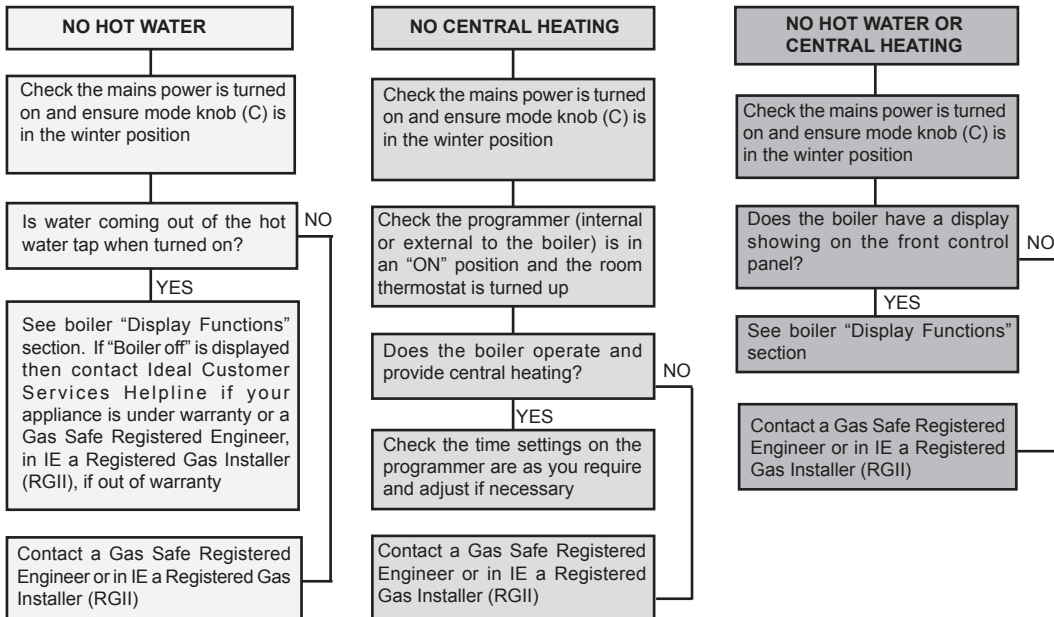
NO HOT WATER

Check the mains power is turned on and ensure mode knob (C) is in the winter position

Is water coming out of the hot water tap when turned on?

NO

YES

See boiler "Display Functions" section. If "Boiler off" is displayed then contact Ideal Customer Services Helpline if your appliance is under warranty or a Gas Safe Registered Engineer, in IE a Registered Gas Installer (RGII), if out of warranty

Contact a Gas Safe Registered Engineer or in IE a Registered Gas Installer (RGII)

NO CENTRAL HEATING

Check the mains power is turned on and ensure mode knob (C) is in the winter position

Check the programmer (internal or external to the boiler) is in an "ON" position and the room thermostat is turned up

Does the boiler operate and provide central heating?

NO

YES

Check the time settings on the programmer are as you require and adjust if necessary

Contact a Gas Safe Registered Engineer or in IE a Registered Gas Installer (RGII)

NO HOT WATER OR CENTRAL HEATING

Check the mains power is turned on and ensure mode knob (C) is in the winter position

Does the boiler have a display showing on the front control panel?

NO

YES

See boiler "Display Functions" section

Contact a Gas Safe Registered Engineer or in IE a Registered Gas Installer (RGII)